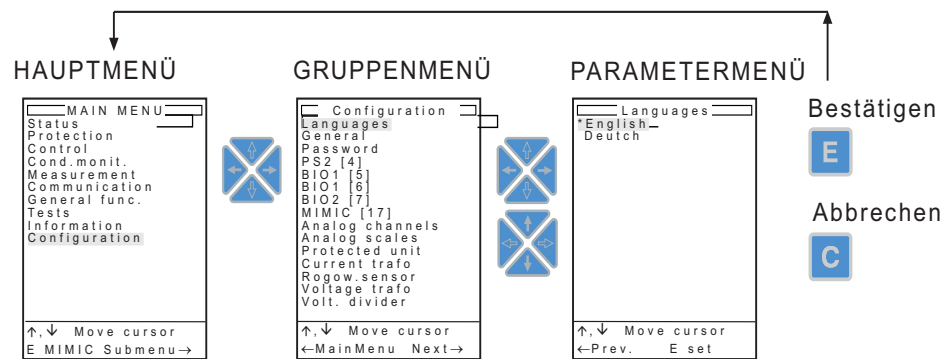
HAUPTMENÜ

MAIN MENU
Status
Protection
Control
Cond.monit.
Measurement
Communication
General func.
Tests
Information
Configuration

↑,↓ Move cursor
E MIMIC Submenu→

GRUPPENMENÜ

Configuration
Languages
General
Password
PS2 [4]
BIO1 [5]
BIO1 [6]
BIO2 [7]
MIMIC [17]
Analog channels
Analog scales
Protected unit
Current trafo
Rogow.sensor
Voltage trafo
Volt. divider

↑,↓ Move cursor
←MainMenu Next→

PARAMETERMENÜ

Languages
*English
Deutch

↑,↓ Move cursor
←Prev. E set

Bestätigen

E

Abbrechen

C